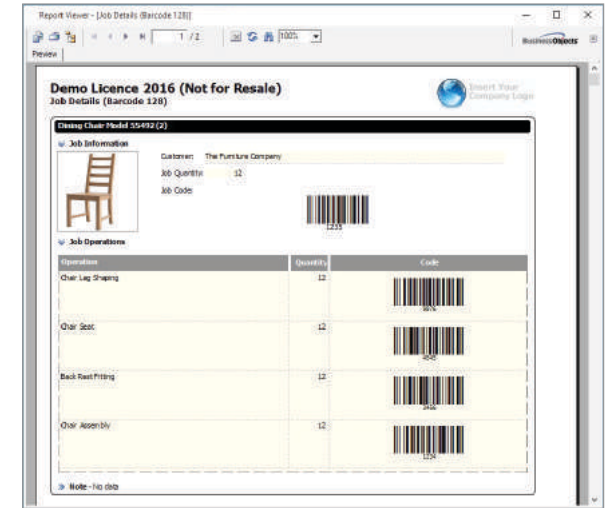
Report Viewer - [Job Details (Barcode 128)]

1 / 2

100%

Business Objects

Preview

Demo Licence 2016 (Not for Resale)
Job Details (Barcode 128)

Insert Your Company Logo

Dining Chair Model 55492 (2)

Job Information

Customer: The Furniture Company

Job Quantity: 12

Job Code:

1235

Job Operations

| Operation | Quantity | Code |
|---|---|---|
| Chair Leg Shaping | 12 | 9876 |
| Chair Seat | 12 | 4545 |
| Back Rest Fitting | 12 | 3456 |
| Chair Assembly | 12 | 1234 |

Note - No data